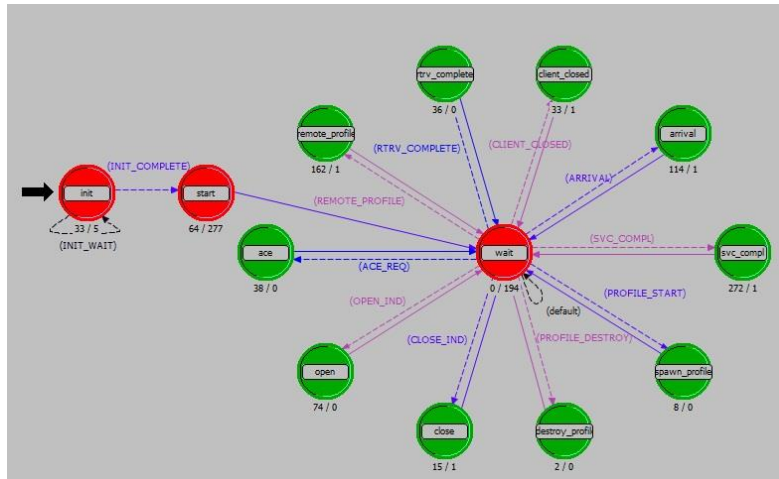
init
33 / 5
(INIT_WAIT)
(INIT_COMPLETE)
start
64 / 277
remote_profile
162 / 1
(REMOTE_PROFILE)
rtrv_complete
36 / 0
(RTRV_COMPLETE)
client_closed
33 / 1
(CLIENT_CLOSED)
arrival
114 / 1
(ARRIVAL)
ace
38 / 0
(ACE_REQ)
wait
0 / 194
(default)
(SVC_COMPL)
svc_compl
272 / 1
(PROFILE_START)
spawn_profile
8 / 0
(OPEN_IND)
open
74 / 0
(CLOSE_IND)
close
15 / 1
(PROFILE_DESTROY)
destroy_profil
2 / 0